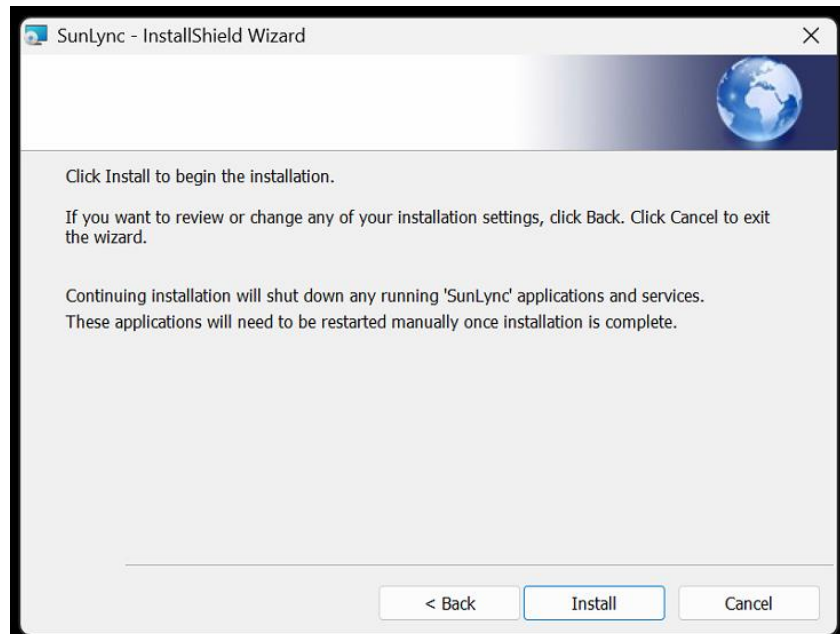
SunLync - InstallShield Wizard

Click Install to begin the installation.

If you want to review or change any of your installation settings, click Back. Click Cancel to exit the wizard.

Continuing installation will shut down any running 'SunLync' applications and services.
These applications will need to be restarted manually once installation is complete.

< Back | Install | Cancel